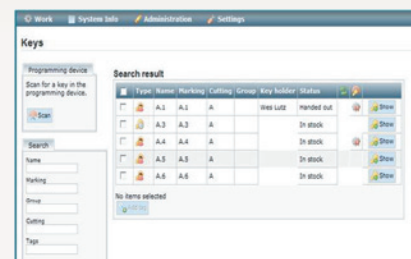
Work System Info Administration Settings

Keys

Programming device

Scan for a key in the programming device.

Scan

Search

Name

Marking

Group

Cutting

Tags

Search result

| | Type | Name | Marking | Cutting | Group | Key holder | Status | | |
|---|---|---|---|---|---|---|---|---|---|
| | | A.1 | A1 | A | | Wes Lutz | Handed out | | Show |
| | | A.3 | A3 | A | | | In stock | | Show |
| | | A.4 | A4 | A | | | In stock | | Show |
| | | A.5 | A5 | A | | | In stock | | Show |
| | | A.6 | A6 | A | | | In stock | | Show |

No items selected

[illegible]